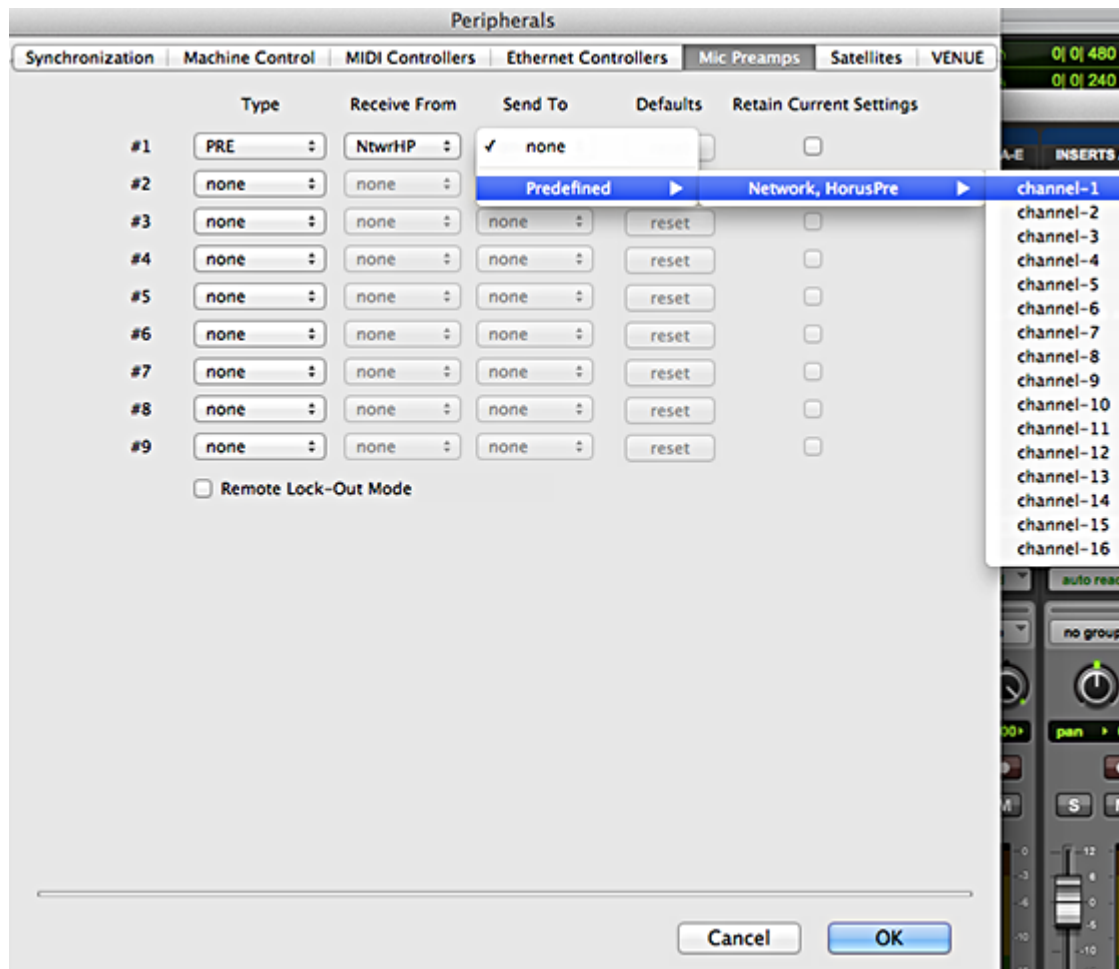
Peripherals

Synchronization | Machine Control | MIDI Controllers | Ethernet Controllers | Mic Preamps | Satellites | VENUE

0| 0| 480
0| 0| 240

Type | Receive From | Send To | Defaults | Retain Current Settings

#1 PRE NtwrHP
✓ none
Predefined ▶ Network, HorusPre ▶
channel-1
channel-2
channel-3
channel-4
channel-5
channel-6
channel-7
channel-8
channel-9
channel-10
channel-11
channel-12
channel-13
channel-14
channel-15
channel-16

#2 none none
#3 none none none reset
#4 none none none reset
#5 none none none reset
#6 none none none reset
#7 none none none reset
#8 none none none reset
#9 none none none reset

Remote Lock-Out Mode

A-E INSERTS
auto rea
no grou
pan
S
M
12
0
5
10

Cancel OK